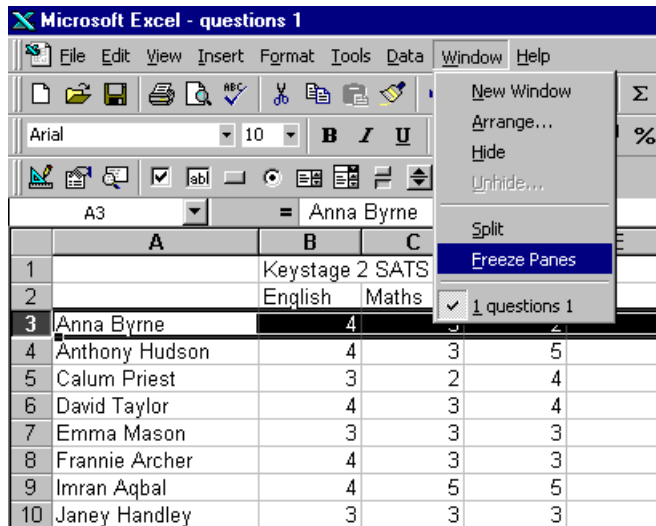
Microsoft Excel - questions 1

File Edit View Insert Format Tools Data Window Help

Arial 10 B I U

A3 = Anna Byrne

New Window
Arrange...
Hide
Unhide...
Split
Freeze Panes
1 questions 1

| | A | B | C | D | E |
|---|---|---|---|---|---|
| 1 | | Keystage 2 SATS | | | |
| 2 | | English | Maths | | |
| 3 | Anna Byrne | 4 | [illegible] | 2 | |
| 4 | Anthony Hudson | 4 | 3 | 5 | |
| 5 | Calum Priest | 3 | 2 | 4 | |
| 6 | David Taylor | 4 | 3 | 4 | |
| 7 | Emma Mason | 3 | 3 | 3 | |
| 8 | Frannie Archer | 4 | 3 | 3 | |
| 9 | Imran Aqbal | 4 | 5 | 5 | |
| 10 | Janey Handley | 3 | 3 | 3 | |